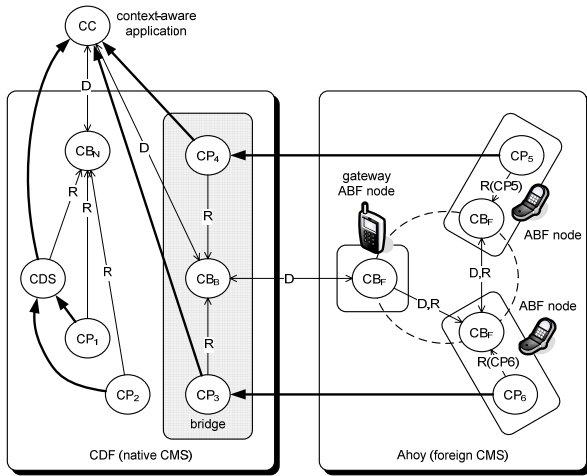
CC
context-aware application
D
D
$CB_N$
$CP_4$
R
R
R
R
CDS
$CB_B$
D
$CB_F$
R
$CP_1$
$CP_3$
$CP_2$
bridge
CDF (native CMS)
gateway ABF node
$CP_5$
R(CP5)
$CB_F$
ABF node
D,R
D,R
ABF node
$CB_F$
R(CP6)
$CP_6$
Ahoy (foreign CMS)